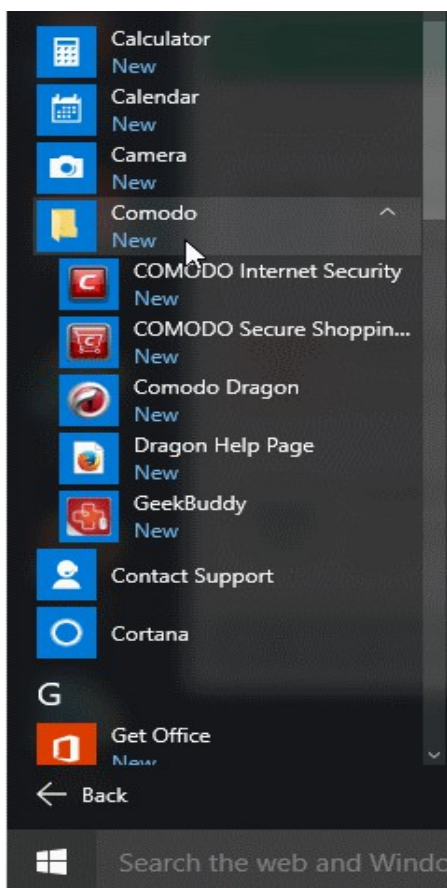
Calculator
New

Calendar
New

Camera
New

Comodo
New

COMODO Internet Security
New

COMODO Secure Shoppin...
New

Comodo Dragon
New

Dragon Help Page
New

GeekBuddy
New

Contact Support

Cortana

G

Get Office
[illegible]

Back

Search the web and Windo